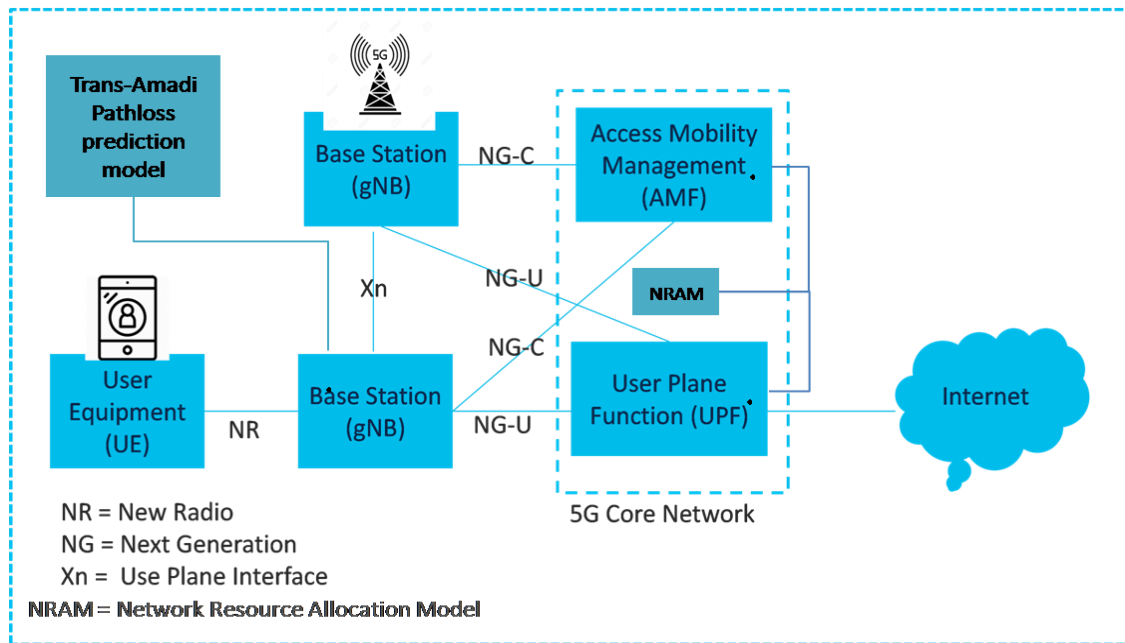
5G

Trans-Amadi Pathloss prediction model

Base Station (gNB)

NG-C

Access Mobility Management (AMF)

Xn

NG-U

NRAM

NG-C

User Equipment (UE)

NR

Base Station (gNB)

NG-U

User Plane Function (UPF)

Internet

5G Core Network

NR = New Radio
NG = Next Generation
Xn = Use Plane Interface
NRAM = Network Resource Allocation Model